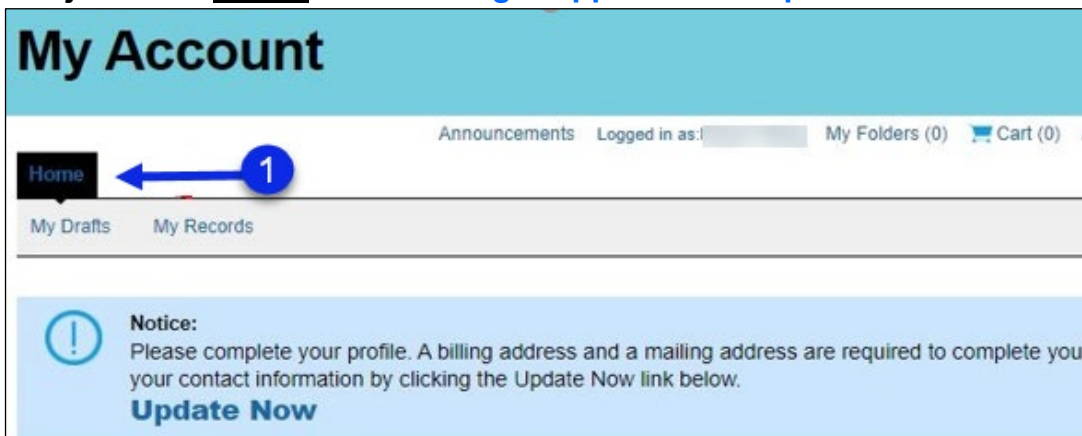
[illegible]

My Account

Announcements Logged in as: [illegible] My Folders (0) Cart (0)

Home

1

My Drafts My Records

Notice:
Please complete your profile. A billing address and a mailing address are required to complete you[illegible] your contact information by clicking the Update Now link below.

Update Now